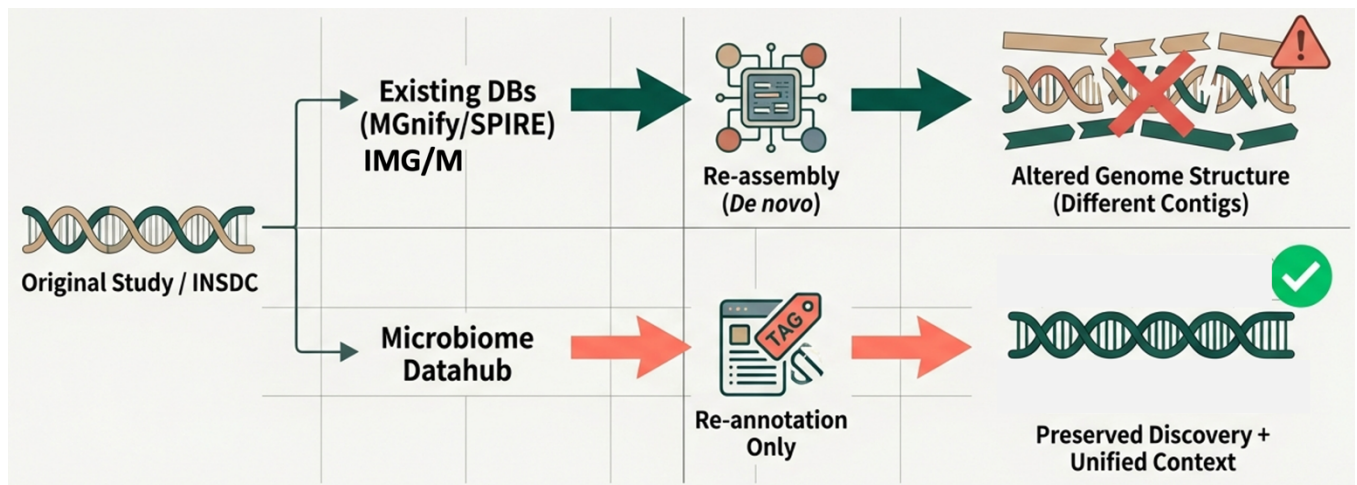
Existing DBs (MGnify/SPIRE) IMG/M

Re-assembly (*De novo*)

Altered Genome Structure (Different Contigs)

Original Study / INSDC

Microbiome Datahub

TAG

Re-annotation Only

Preserved Discovery + Unified Context